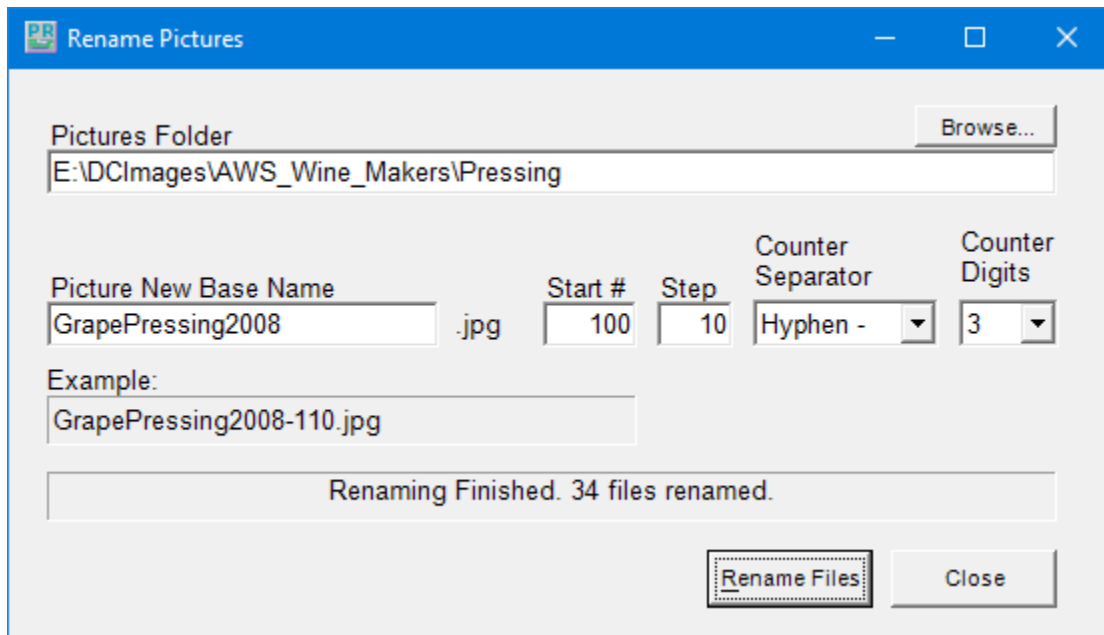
PR Rename Pictures

Pictures Folder

Browse...

E:\DCImages\AWS_Wine_Makers\Pressing

Picture New Base Name

GrapePressing2008

.jpg

Start #

100

Step

10

Counter Separator

Hyphen -

Counter Digits

3

Example:

GrapePressing2008-110.jpg

Renaming Finished. 34 files renamed.

Rename Files

Close